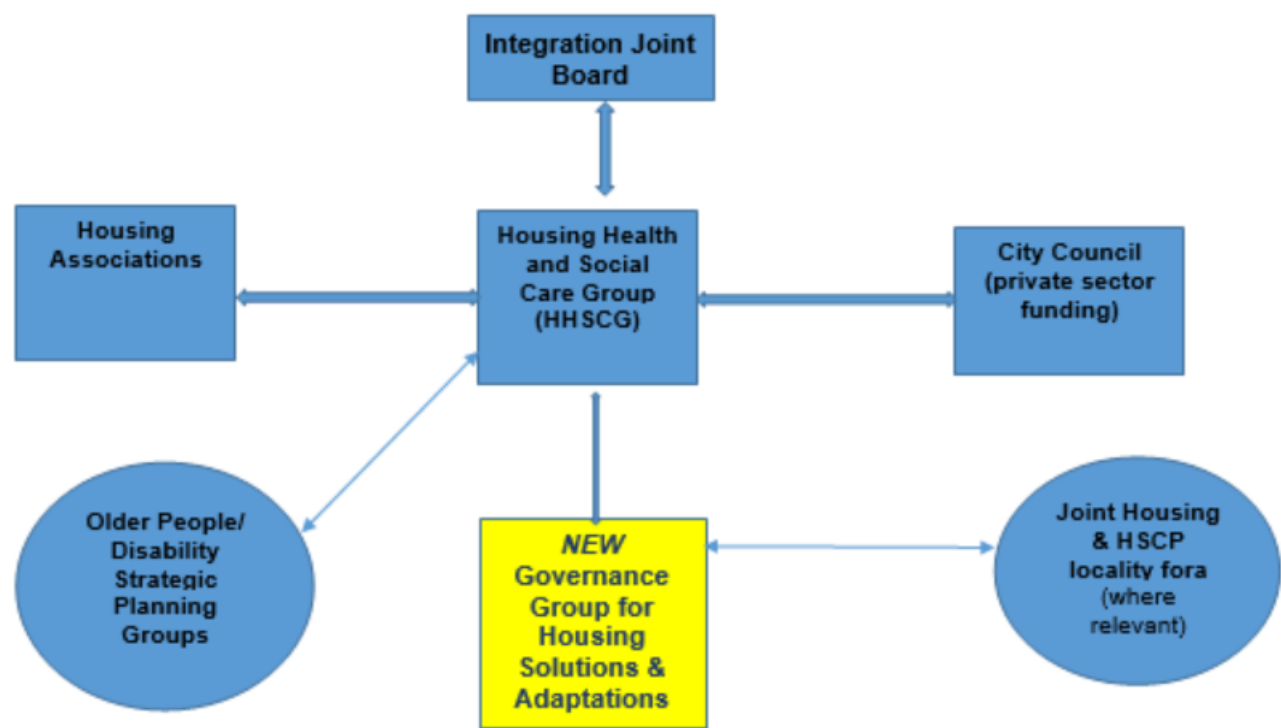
Integration Joint Board

Housing Associations

Housing Health and Social Care Group (HHSCG)

City Council (private sector funding)

Older People/ Disability Strategic Planning Groups

*NEW* Governance Group for Housing Solutions & Adaptations

Joint Housing & HSCP locality fora (where relevant)